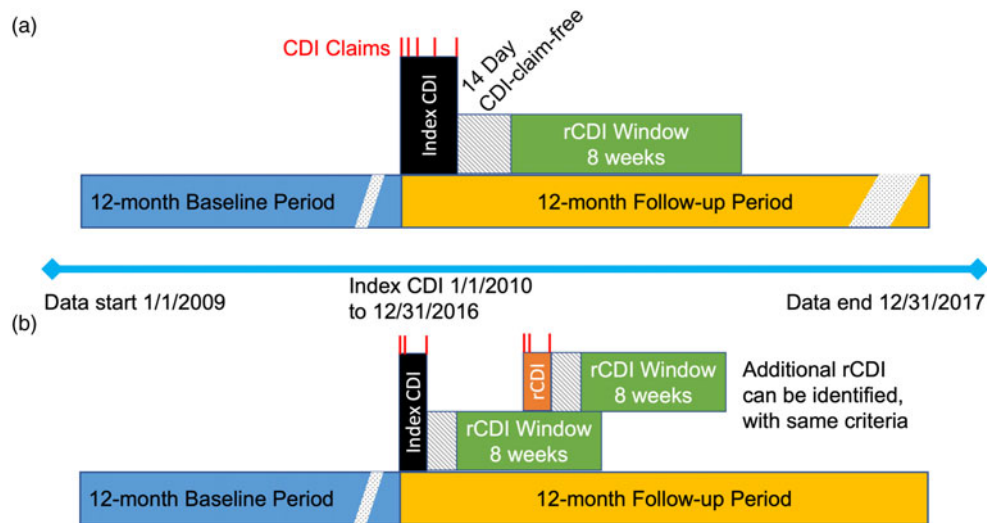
(a)

CDI Claims

Index CDI

14 Day CDI-claim-free

rCDI Window 8 weeks

12-month Baseline Period

12-month Follow-up Period

Data start 1/1/2009

Index CDI 1/1/2010 to 12/31/2016

Data end 12/31/2017

(b)

Index CDI

rCDI

rCDI Window 8 weeks

Additional rCDI can be identified, with same criteria

rCDI Window 8 weeks

12-month Baseline Period

12-month Follow-up Period